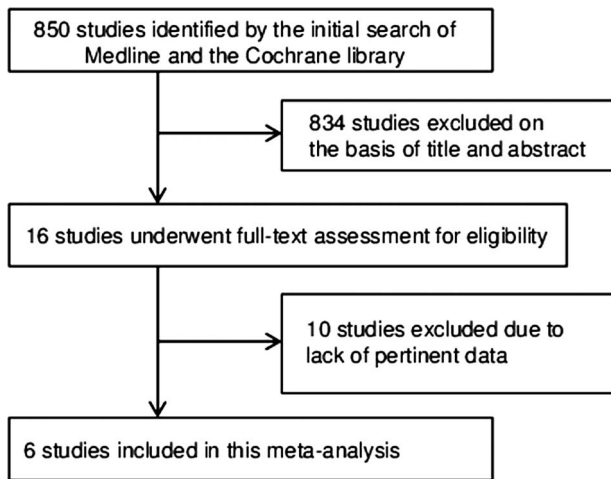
850 studies identified by the initial search of Medline and the Cochrane library

834 studies excluded on the basis of title and abstract

16 studies underwent full-text assessment for eligibility

10 studies excluded due to lack of pertinent data

6 studies included in this meta-analysis